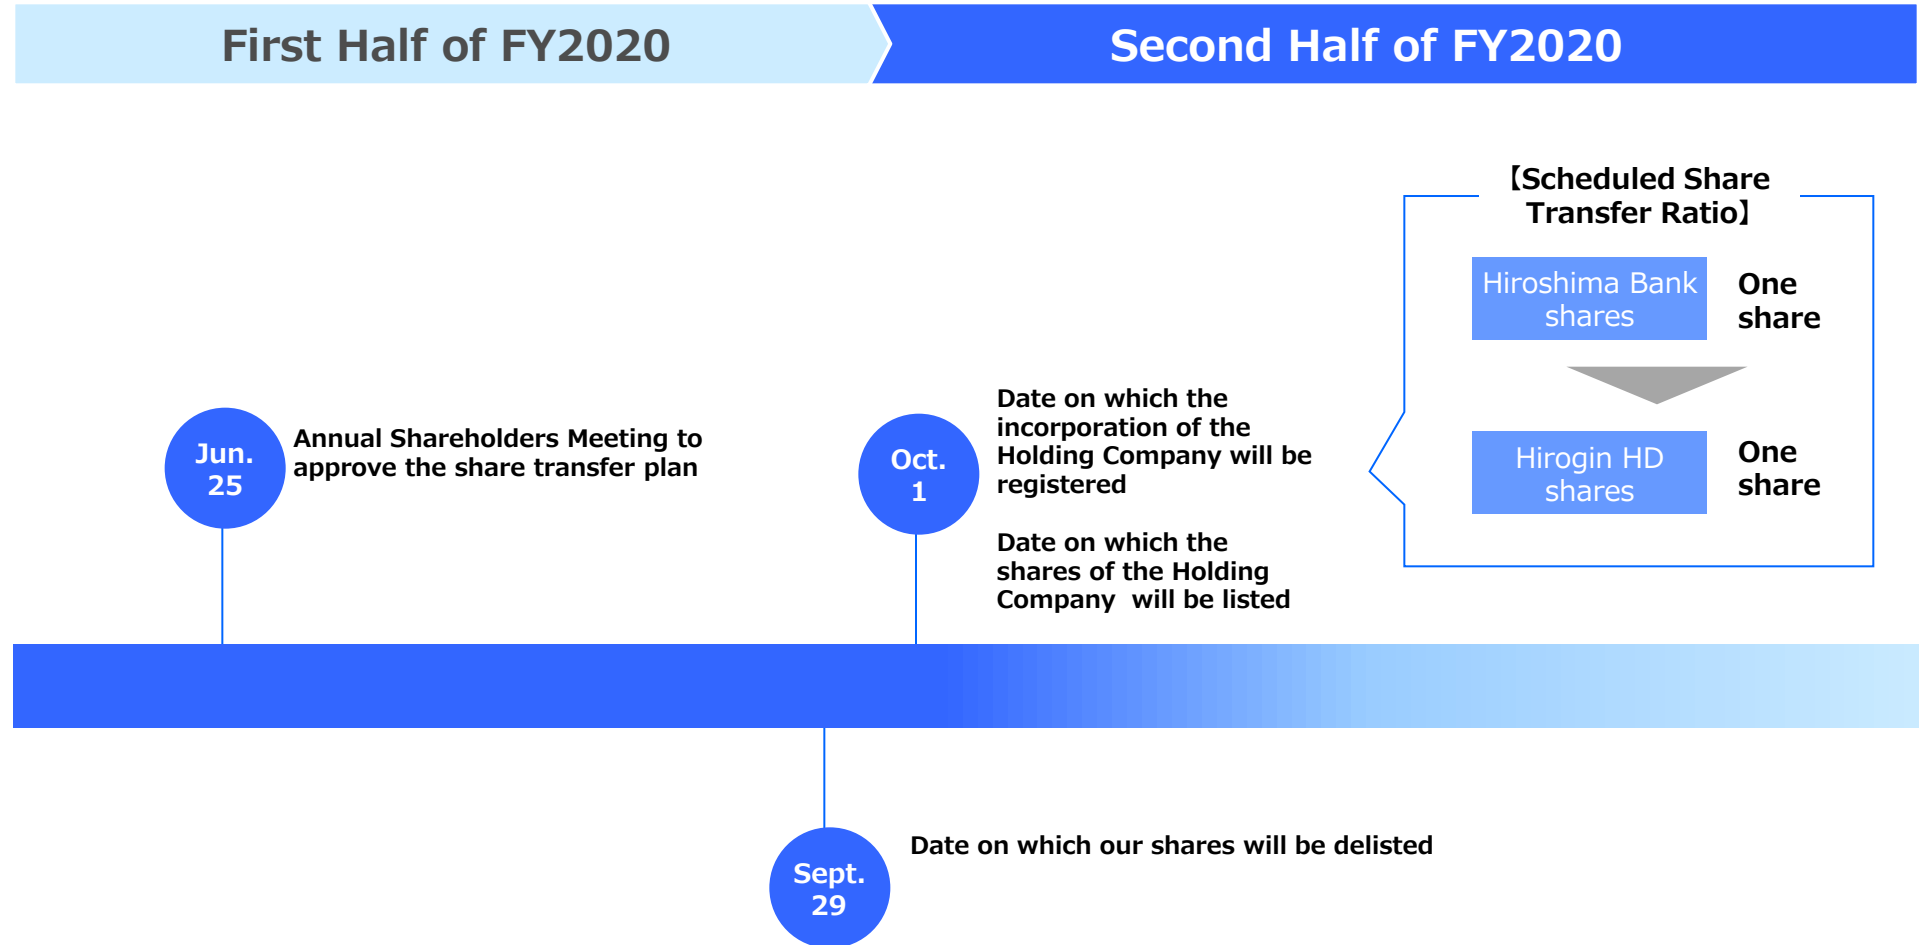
First Half of FY2020

Second Half of FY2020

【Scheduled Share Transfer Ratio】

Hiroshima Bank shares

One share

Hirogin HD shares

One share

Jun. 25

Annual Shareholders Meeting to approve the share transfer plan

Oct. 1

Date on which the incorporation of the Holding Company will be registered

Date on which the shares of the Holding Company will be listed

Sept. 29

Date on which our shares will be delisted